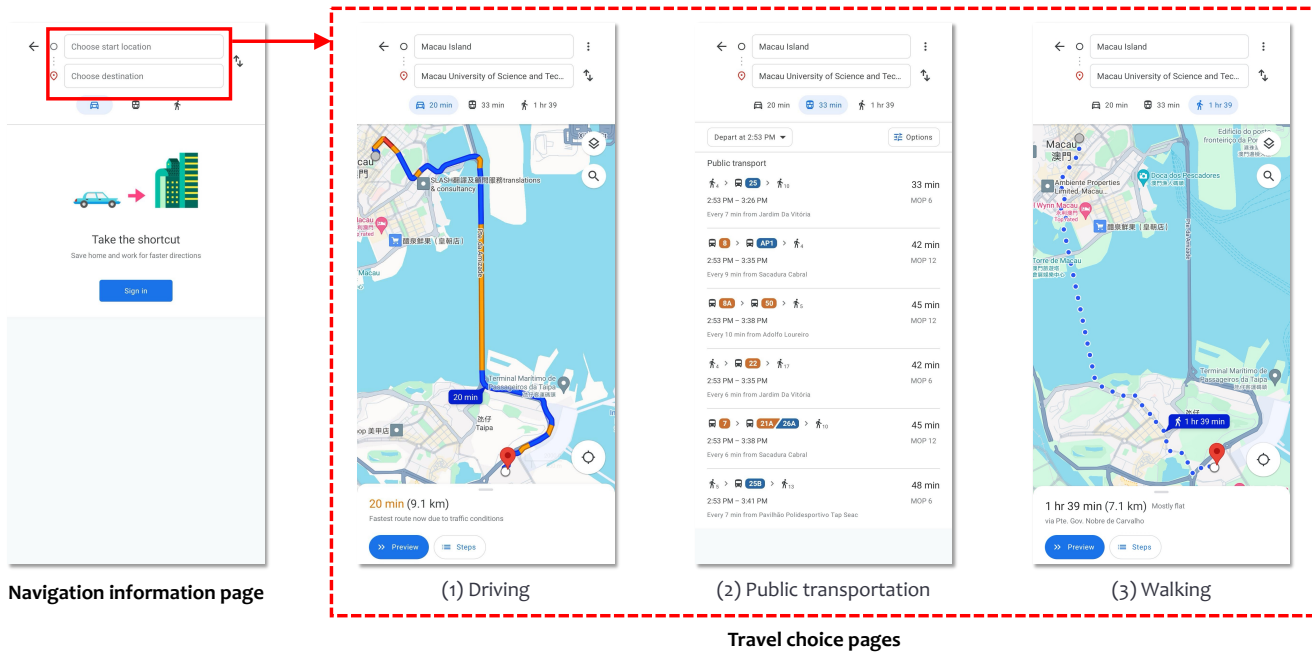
Choose start location

Choose destination

Take the shortcut

Save home and work for faster directions

Sign in

Navigation information page

Macau Island

Macau University of Science and Tec...

20 min 33 min 1 hr 39

SLASH翻譯及顧問服務translations & consultancy

20 min

Terminal Marítimo de Passageiros da Taipa

氹仔 Taipa

20 min (9.1 km)

Fastest route now due to traffic conditions

Preview Steps

(1) Driving

Macau Island

Macau University of Science and Tec...

20 min 33 min 1 hr 39

Depart at 2:53 PM

Options

Public transport

25 33 min
2:53 PM – 3:26 PM MOP 6
Every 7 min from Jardim Da Vitória

8 AP1 42 min
2:53 PM – 3:35 PM MOP 12
Every 9 min from Sacadura Cabral

8A 50 45 min
2:53 PM – 3:38 PM MOP 12
Every 10 min from Adolfo Loureiro

22 42 min
2:53 PM – 3:35 PM MOP 6
Every 6 min from Jardim Da Vitória

7 21A 26A 45 min
2:53 PM – 3:38 PM MOP 12
Every 6 min from Sacadura Cabral

25B 48 min
2:53 PM – 3:41 PM MOP 6
Every 7 min from Pavilhão Polidesportivo Tap Seac

(2) Public transportation

Macau Island

Macau University of Science and Tec...

20 min 33 min 1 hr 39

Macau 澳門

Doca dos Pescadores

Torre de Macau

Terminal Marítimo de Passageiros da Taipa

1 hr 39 min

1 hr 39 min (7.1 km) Mostly flat

via Pte. Gov. Nobre de Carvalho

Preview Steps

(3) Walking

Travel choice pages